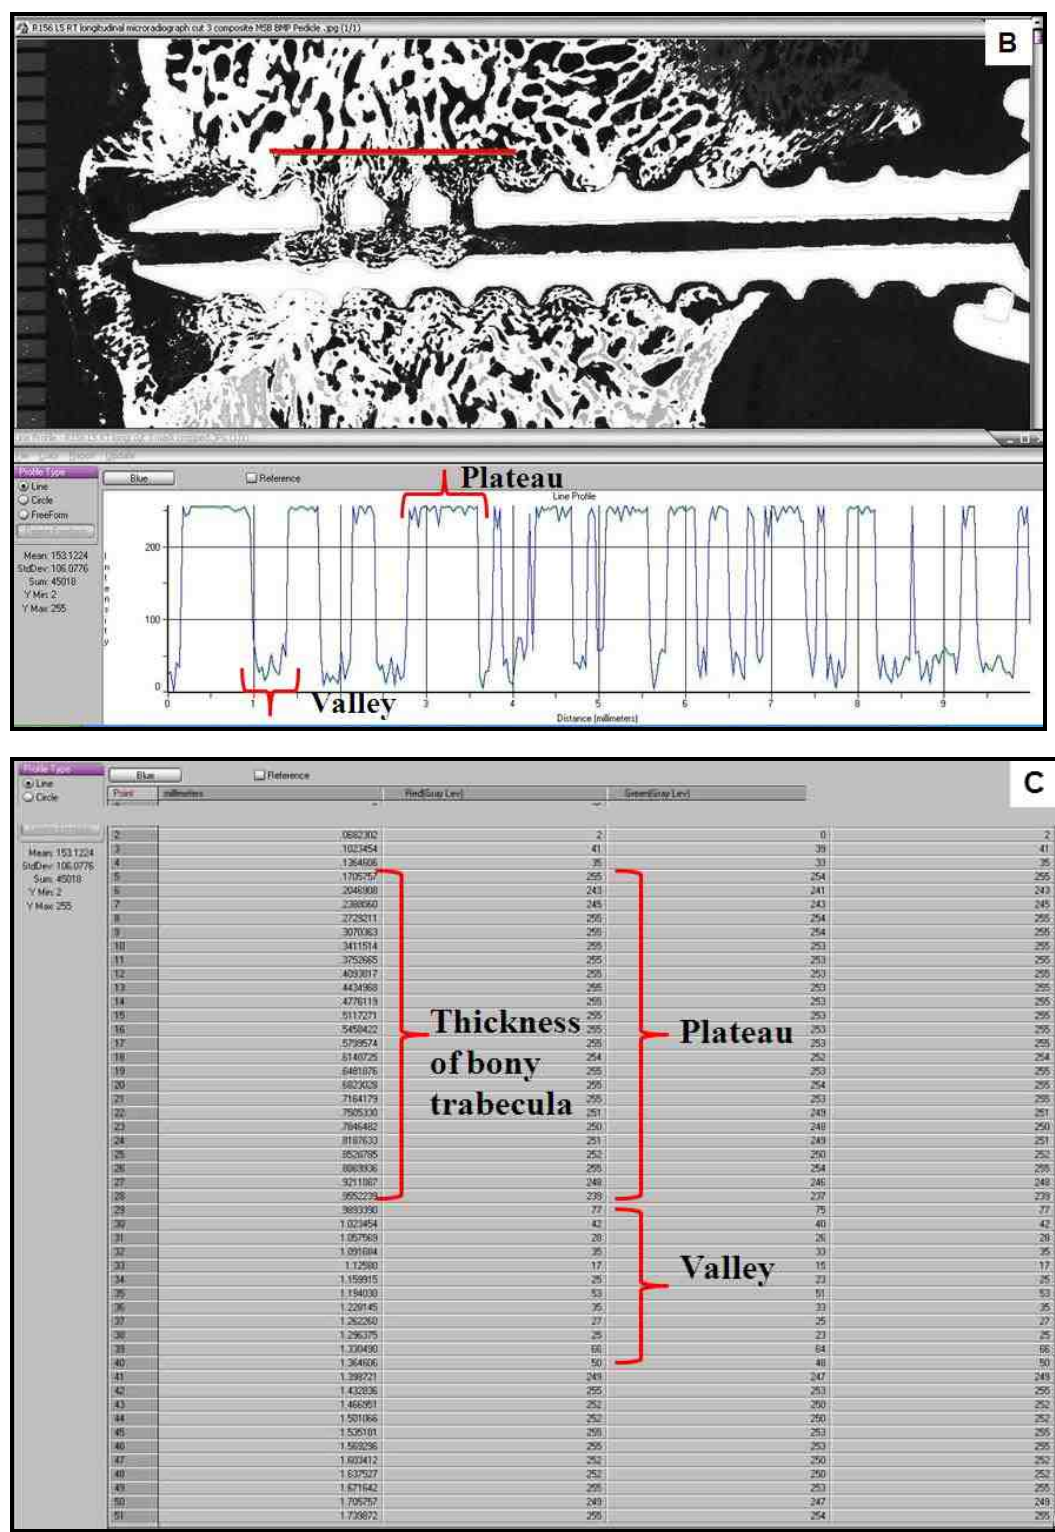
R156 LS RT longitudinal microradiograph cut 3 composite MSB BMP Pedicle .jpg (1/1)

B

Profile Type
Line
Circle
FreeForm

Blue
Reference

Plateau

Line Profile

Mean: 153.1224
StdDev: 106.0776
Sum: 45018
Y Min: 2
Y Max: 255

200
100
0

Intensity

0 1 2 3 4 5 6 7 8 9

Valley

Distance (millimeters)

C

Profile Type
Line
Circle

Blue
Reference

Mean: 153.1224
StdDev: 106.0776
Sum: 45018
Y Min: 2
Y Max: 255

| Point | millimeters | Red(Gray Lev) | Green(Gray Lev) | |
|---|---|---|---|---|
| 2 | .0682302 | 2 | 0 | 2 |
| 3 | .1023454 | 41 | 39 | 41 |
| 4 | .1364606 | 35 | 33 | 35 |
| 5 | .1705757 | 255 | 254 | 255 |
| 6 | .2046908 | 243 | 241 | 243 |
| 7 | .2388060 | 245 | 243 | 245 |
| 8 | .2729211 | 255 | 254 | 255 |
| 9 | .3070363 | 255 | 254 | 255 |
| 10 | .3411514 | 255 | 253 | 255 |
| 11 | .3752665 | 255 | 253 | 255 |
| 12 | .4093817 | 255 | 253 | 255 |
| 13 | .4434968 | 255 | 253 | 255 |
| 14 | .4776119 | 255 | 253 | 255 |
| 15 | .5117271 | 255 | 253 | 255 |
| 16 | .5458422 | 255 | 253 | 255 |
| 17 | .5799574 | 255 | 253 | 255 |
| 18 | .6140725 | 254 | 252 | 254 |
| 19 | .6481876 | 255 | 253 | 255 |
| 20 | .6823028 | 255 | 254 | 255 |
| 21 | .7164179 | 255 | 253 | 255 |
| 22 | .7505330 | 251 | 249 | 251 |
| 23 | .7846482 | 250 | 248 | 250 |
| 24 | .8187633 | 251 | 249 | 251 |
| 25 | .8528785 | 252 | 250 | 252 |
| 26 | .8869936 | 255 | 254 | 255 |
| 27 | .9211087 | 248 | 246 | 248 |
| 28 | .9552239 | 239 | 237 | 239 |
| 29 | .9893390 | 77 | 75 | 77 |
| 30 | 1.023454 | 42 | 40 | 42 |
| 31 | 1.057569 | 28 | 26 | 28 |
| 32 | 1.091684 | 35 | 33 | 35 |
| 33 | 1.12580 | 17 | 15 | 17 |
| 34 | 1.159915 | 25 | 23 | 25 |
| 35 | 1.194030 | 53 | 51 | 53 |
| 36 | 1.228145 | 35 | 33 | 35 |
| 37 | 1.262260 | 27 | 25 | 27 |
| 38 | 1.296375 | 25 | 23 | 25 |
| 39 | 1.330490 | 66 | 64 | 66 |
| 40 | 1.364606 | 50 | 48 | 50 |
| 41 | 1.398721 | 249 | 247 | 249 |
| 42 | 1.432836 | 255 | 253 | 255 |
| 43 | 1.466951 | 252 | 250 | 252 |
| 44 | 1.501066 | 252 | 250 | 252 |
| 45 | 1.535181 | 255 | 253 | 255 |
| 46 | 1.569296 | 255 | 253 | 255 |
| 47 | 1.603412 | 252 | 250 | 252 |
| 48 | 1.637527 | 252 | 250 | 252 |
| 49 | 1.671642 | 255 | 253 | 255 |
| 50 | 1.705757 | 249 | 247 | 249 |
| 51 | 1.739872 | 255 | 254 | 255 |

Thickness of bony trabecula

Plateau

Valley